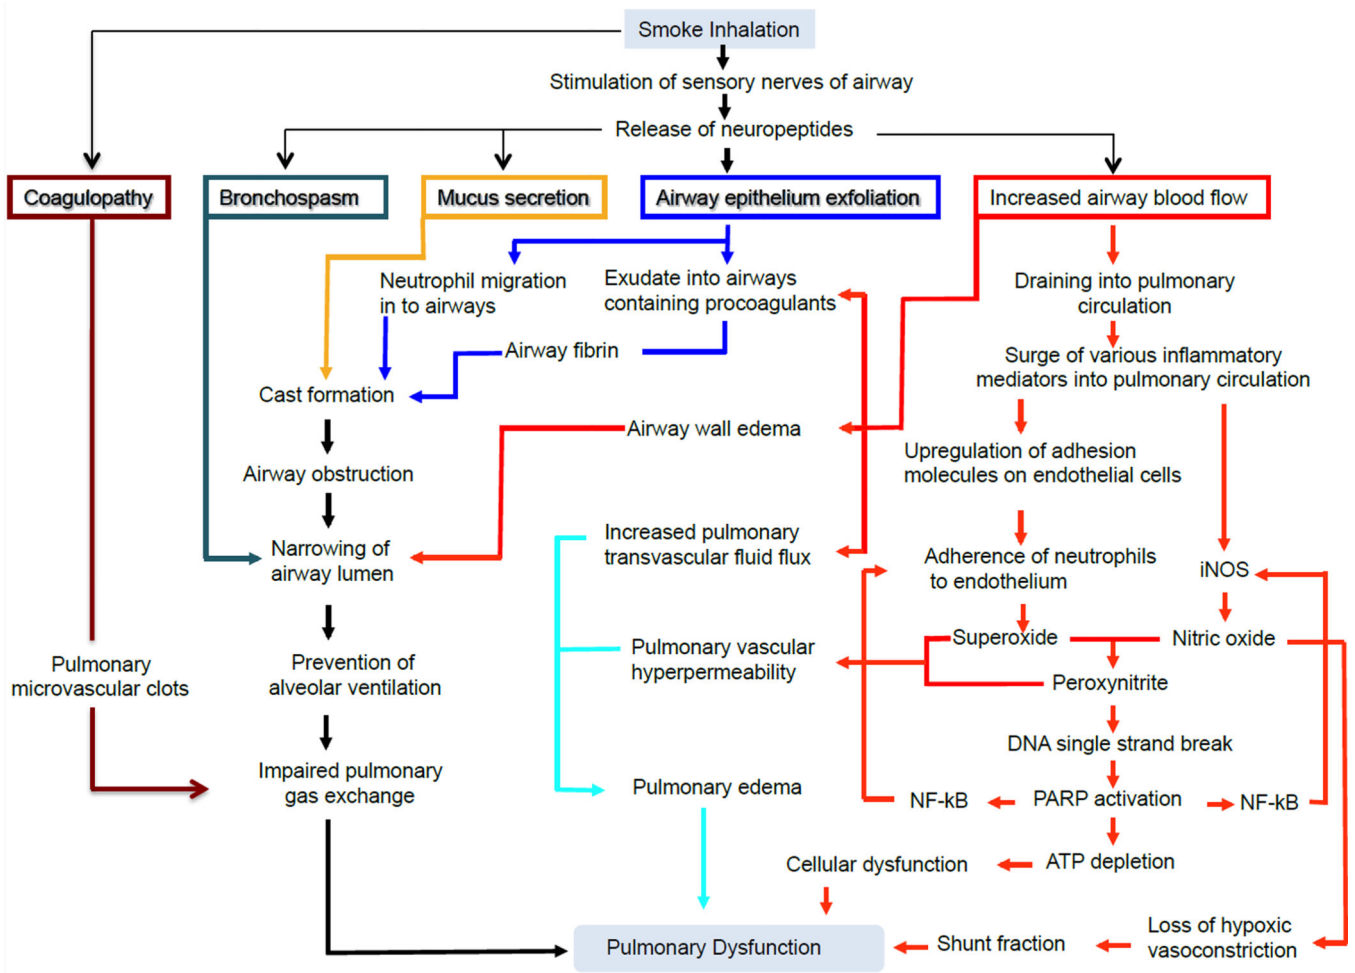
Smoke Inhalation

Stimulation of sensory nerves of airway

Release of neuropeptides

Coagulopathy

Bronchospasm

Mucus secretion

Airway epithelium exfoliation

Increased airway blood flow

Neutrophil migration in to airways

Exudate into airways containing procoagulants

Draining into pulmonary circulation

Airway fibrin

Surge of various inflammatory mediators into pulmonary circulation

Cast formation

Airway wall edema

Upregulation of adhesion molecules on endothelial cells

Airway obstruction

Increased pulmonary transvascular fluid flux

Narrowing of airway lumen

Adherence of neutrophils to endothelium

iNOS

Superoxide

Nitric oxide

Pulmonary microvascular clots

Prevention of alveolar ventilation

Pulmonary vascular hyperpermeability

Peroxynitrite

DNA single strand break

Impaired pulmonary gas exchange

Pulmonary edema

NF-kB

PARP activation

NF-kB

Cellular dysfunction

ATP depletion

Pulmonary Dysfunction

Shunt fraction

Loss of hypoxic vasoconstriction